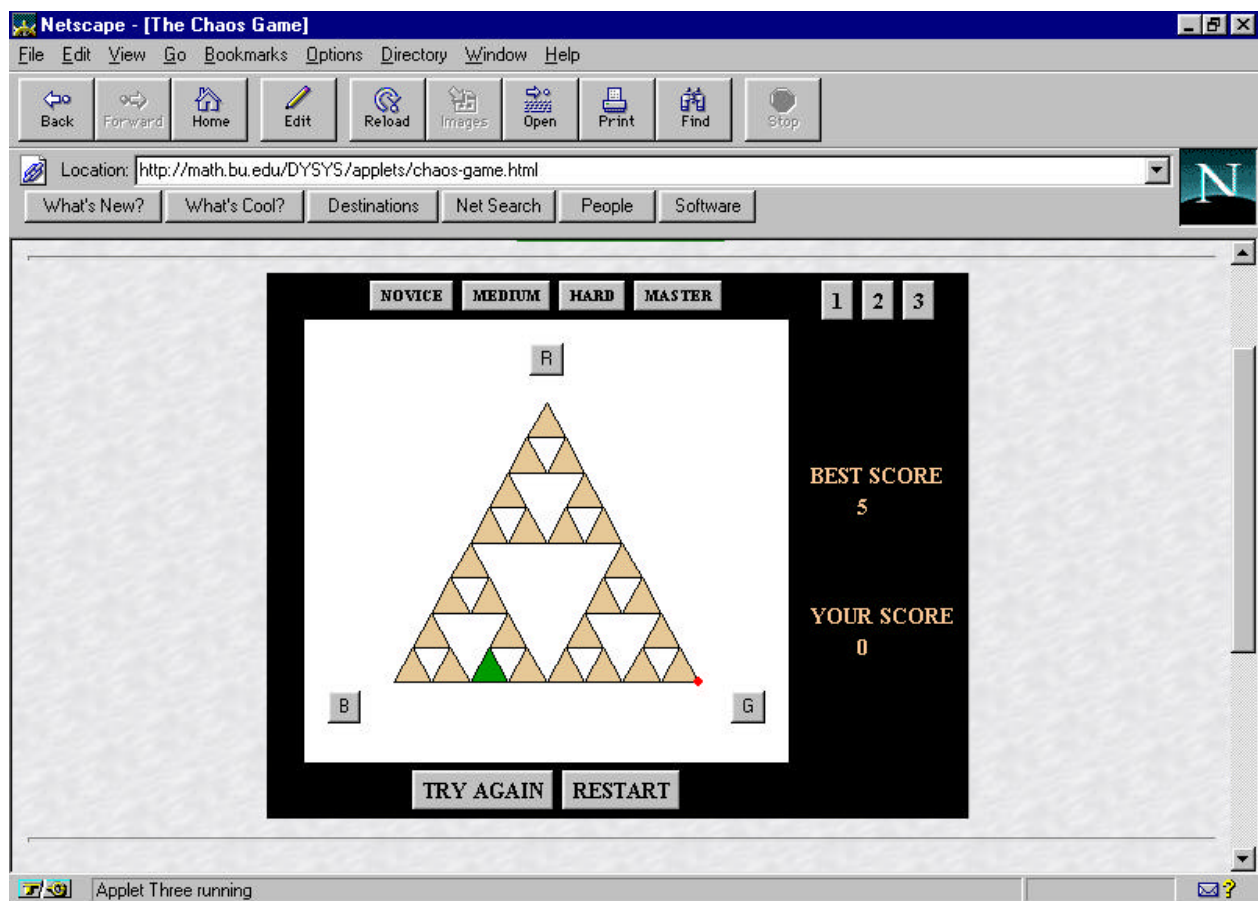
Netscape - [The Chaos Game]

File Edit View Go Bookmarks Options Directory Window Help

Back Forward Home Edit Reload Images Open Print Find Stop

Location: http://math.bu.edu/DYSYS/applets/chaos-game.html

What's New? What's Cool? Destinations Net Search People Software

NOVICE MEDIUM HARD MASTER

1 2 3

R

B

G

BEST SCORE
5

YOUR SCORE
0

TRY AGAIN RESTART

Applet Three running